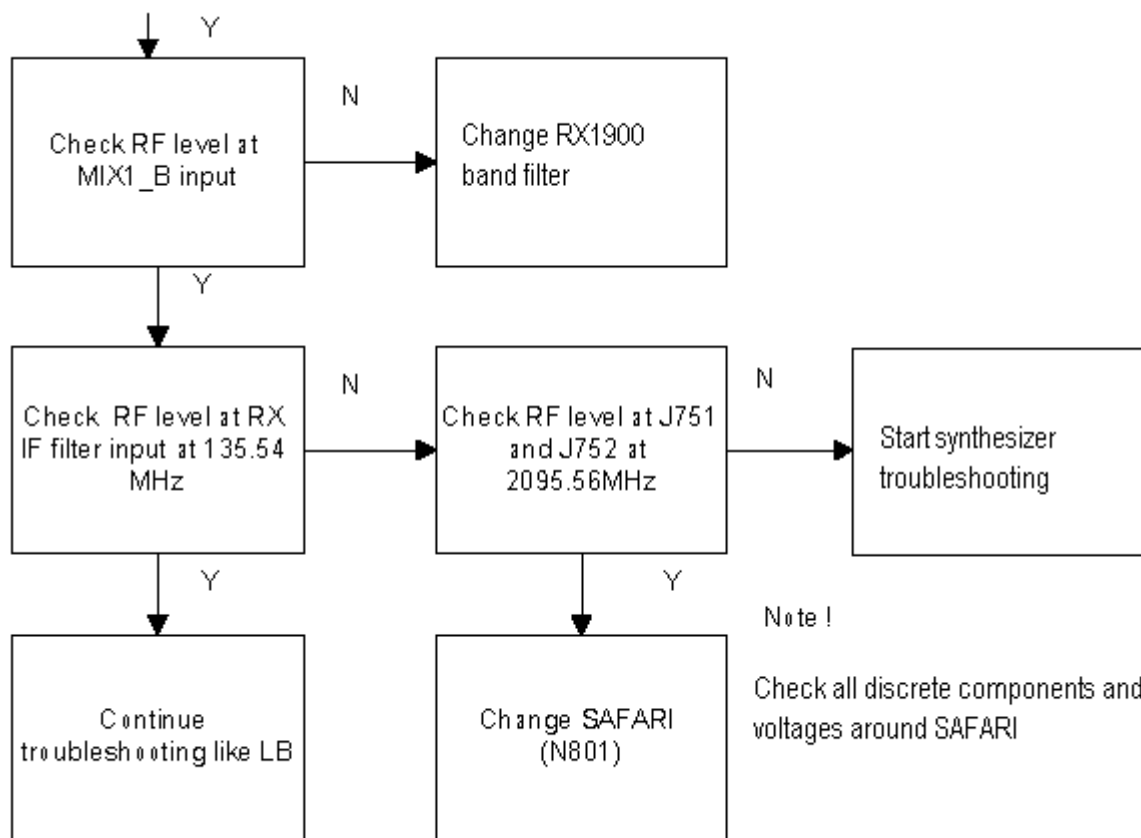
Y

Check RF level at MIX1_B input

N

Change RX1900 band filter

Y

Check RF level at RX IF filter input at 135.54 MHz

N

Check RF level at J751 and J752 at 2095.56MHz

N

Start synthesizer troubleshooting

Y

Y

Note !

Check all discrete components and voltages around SAFARI

Continue troubleshooting like LB

Change SAFARI (N801)